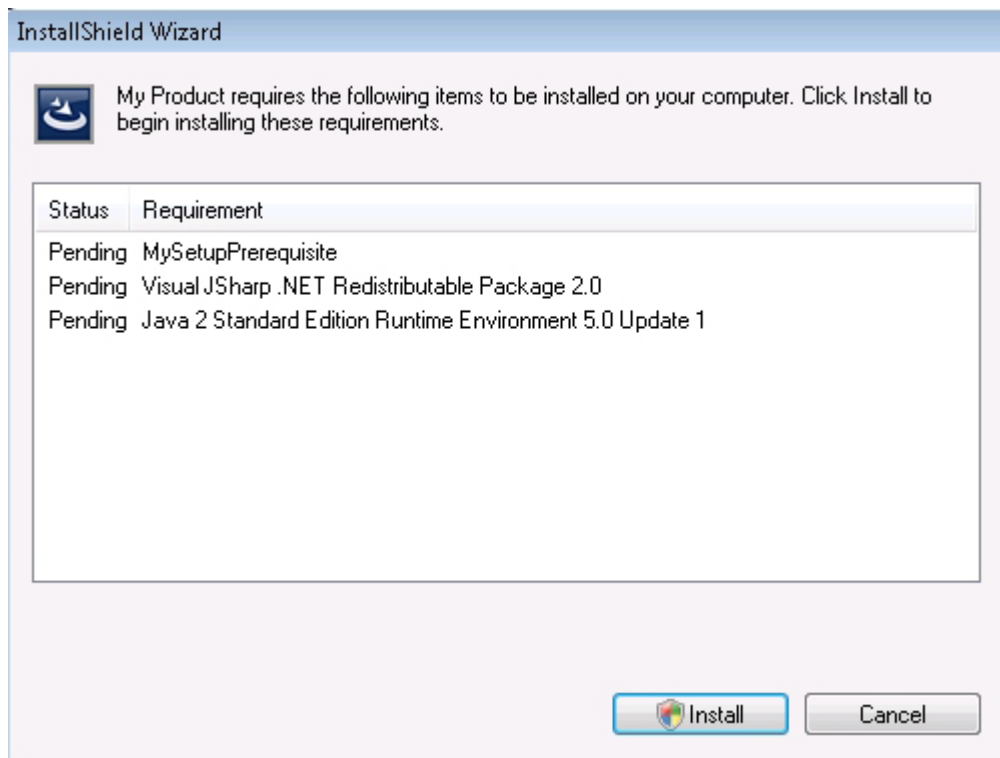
InstallShield Wizard

My Product requires the following items to be installed on your computer. Click Install to begin installing these requirements.

| Status | Requirement |
|---|---|
| Pending | MySetupPrerequisite |
| Pending | Visual JSharp .NET Redistributable Package 2.0 |
| Pending | Java 2 Standard Edition Runtime Environment 5.0 Update 1 |

Install
Cancel